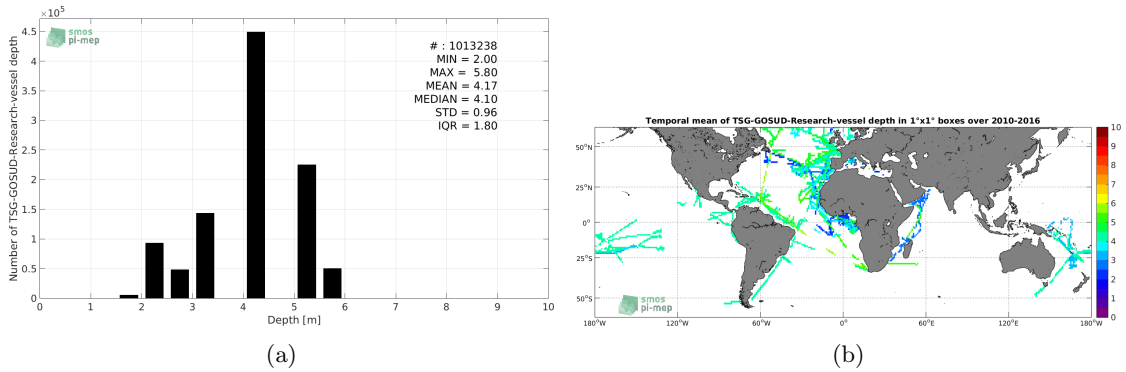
$\times10^5$
4.5
4
3.5
3
2.5
2
1.5
1
0.5
0
Number of TSG-GOSUD-Research-vessel depth
smos pi-mep
# : 1013238
MIN = 2.00
MAX = 5.80
MEAN = 4.17
MEDIAN = 4.10
STD = 0.96
IQR = 1.80
0 1 2 3 4 5 6 7 8 9 10
Depth [m]
(a)

Temporal mean of TSG-GOSUD-Research-vessel depth in 1°x1° boxes over 2010-2016
50°N
25°N
0°
25°S
50°S
180°W 120°W 60°W 0° 60°E 120°E 180°W
smos pi-mep
10
9
8
7
6
5
4
3
2
1
0
(b)